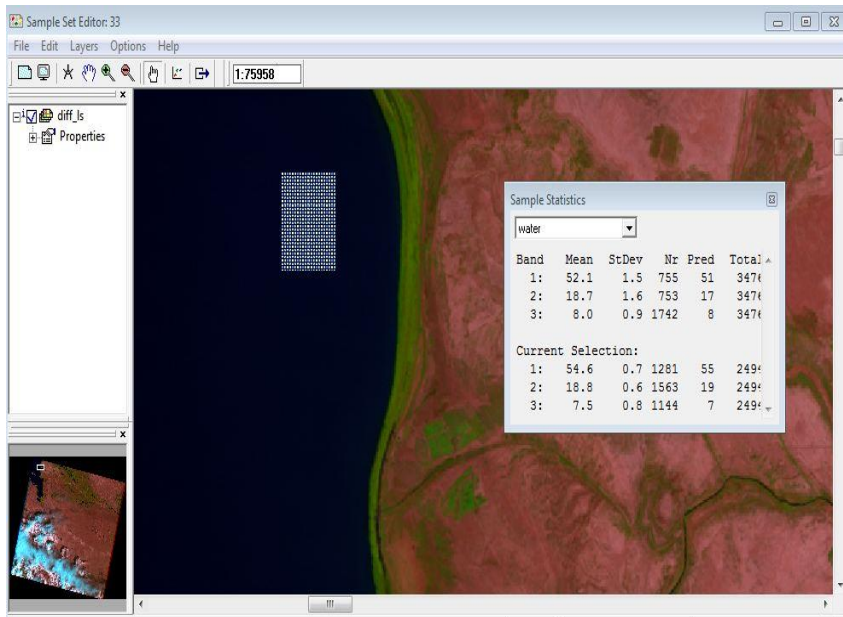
Sample Set Editor: 33

File Edit Layers Options Help

1:75958

diff_ls
Properties

Sample Statistics

water

| Band | Mean | StDev | Nr | Pred | Total |
|---|---|---|---|---|---|
| 1: | 52.1 | 1.5 | 755 | 51 | 347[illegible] |
| 2: | 18.7 | 1.6 | 753 | 17 | 347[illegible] |
| 3: | 8.0 | 0.9 | 1742 | 8 | 347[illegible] |

Current Selection:

| | | | | | |
|---|---|---|---|---|---|
| 1: | 54.6 | 0.7 | 1281 | 55 | 249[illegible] |
| 2: | 18.8 | 0.6 | 1563 | 19 | 249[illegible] |
| 3: | 7.5 | 0.8 | 1144 | 7 | 249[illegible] |